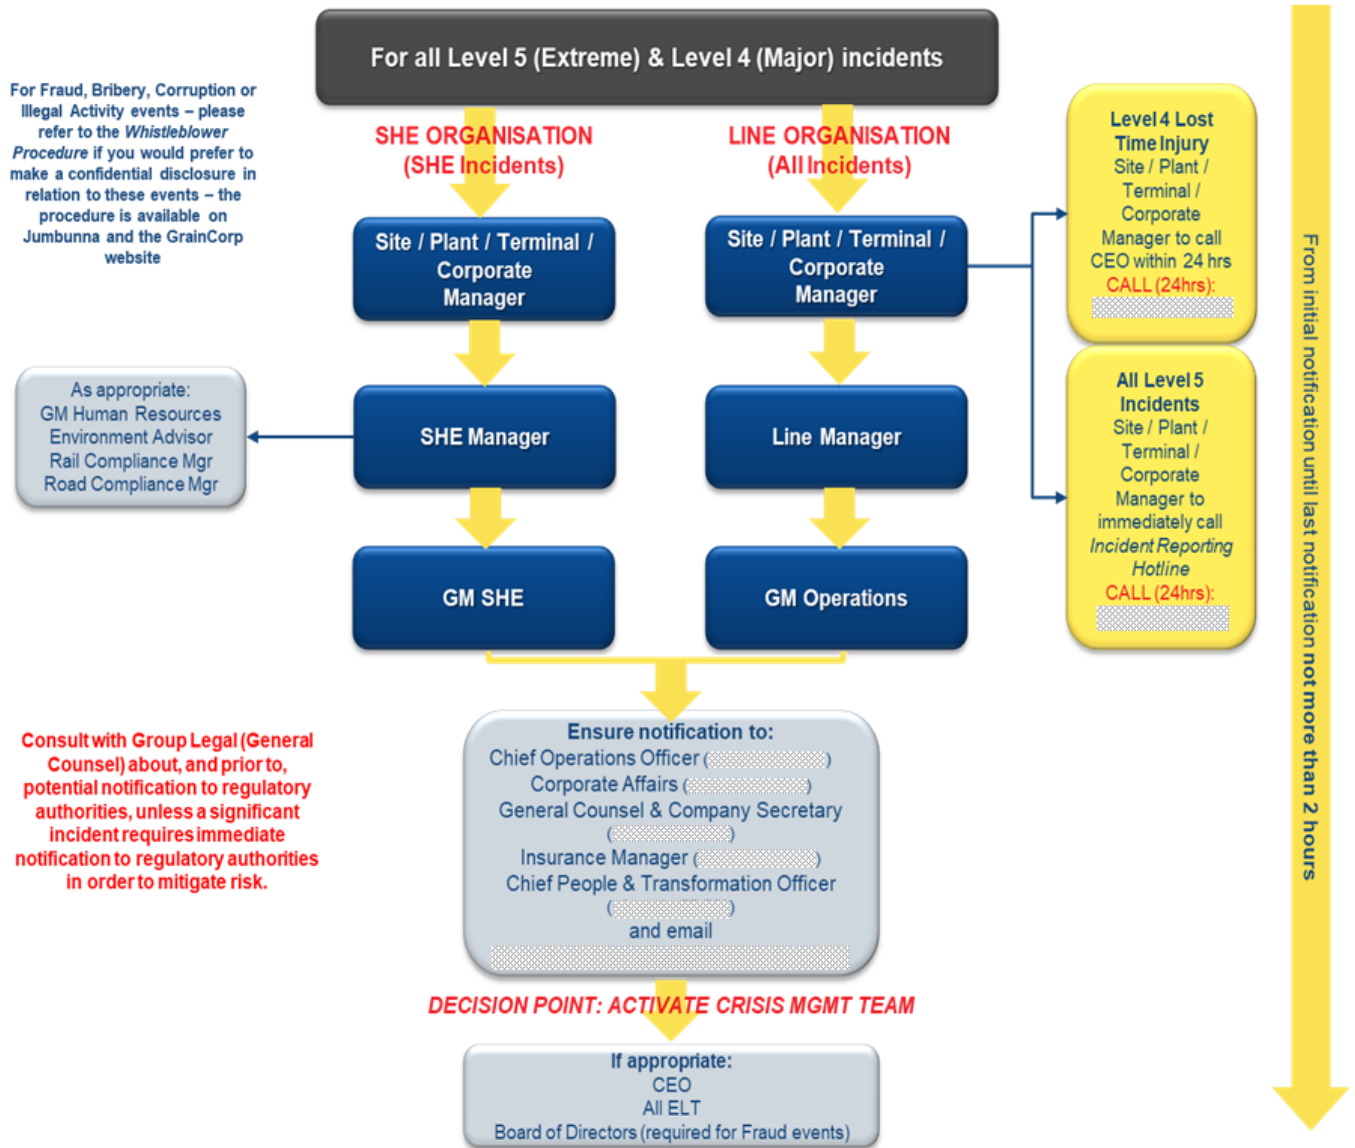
For all Level 5 (Extreme) & Level 4 (Major) incidents

For Fraud, Bribery, Corruption or Illegal Activity events – please refer to the *Whistleblower Procedure* if you would prefer to make a confidential disclosure in relation to these events – the procedure is available on Jumbunna and the GrainCorp website

SHE ORGANISATION (SHE Incidents)

LINE ORGANISATION (All Incidents)

Site / Plant / Terminal / Corporate Manager

Site / Plant / Terminal / Corporate Manager

Level 4 Lost Time Injury
Site / Plant / Terminal / Corporate Manager to call CEO within 24 hrs
CALL (24hrs): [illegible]

As appropriate:
GM Human Resources
Environment Advisor
Rail Compliance Mgr
Road Compliance Mgr

SHE Manager

Line Manager

All Level 5 Incidents
Site / Plant / Terminal / Corporate Manager to immediately call *Incident Reporting Hotline*
CALL (24hrs): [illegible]

GM SHE

GM Operations

Consult with Group Legal (General Counsel) about, and prior to, potential notification to regulatory authorities, unless a significant incident requires immediate notification to regulatory authorities in order to mitigate risk.

Ensure notification to:
Chief Operations Officer ([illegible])
Corporate Affairs ([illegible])
General Counsel & Company Secretary ([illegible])
Insurance Manager ([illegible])
Chief People & Transformation Officer ([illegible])
and email
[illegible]

DECISION POINT: ACTIVATE CRISIS MGMT TEAM

If appropriate:
CEO
All ELT
Board of Directors (required for Fraud events)

From initial notification until last notification **not more than 2 hours**